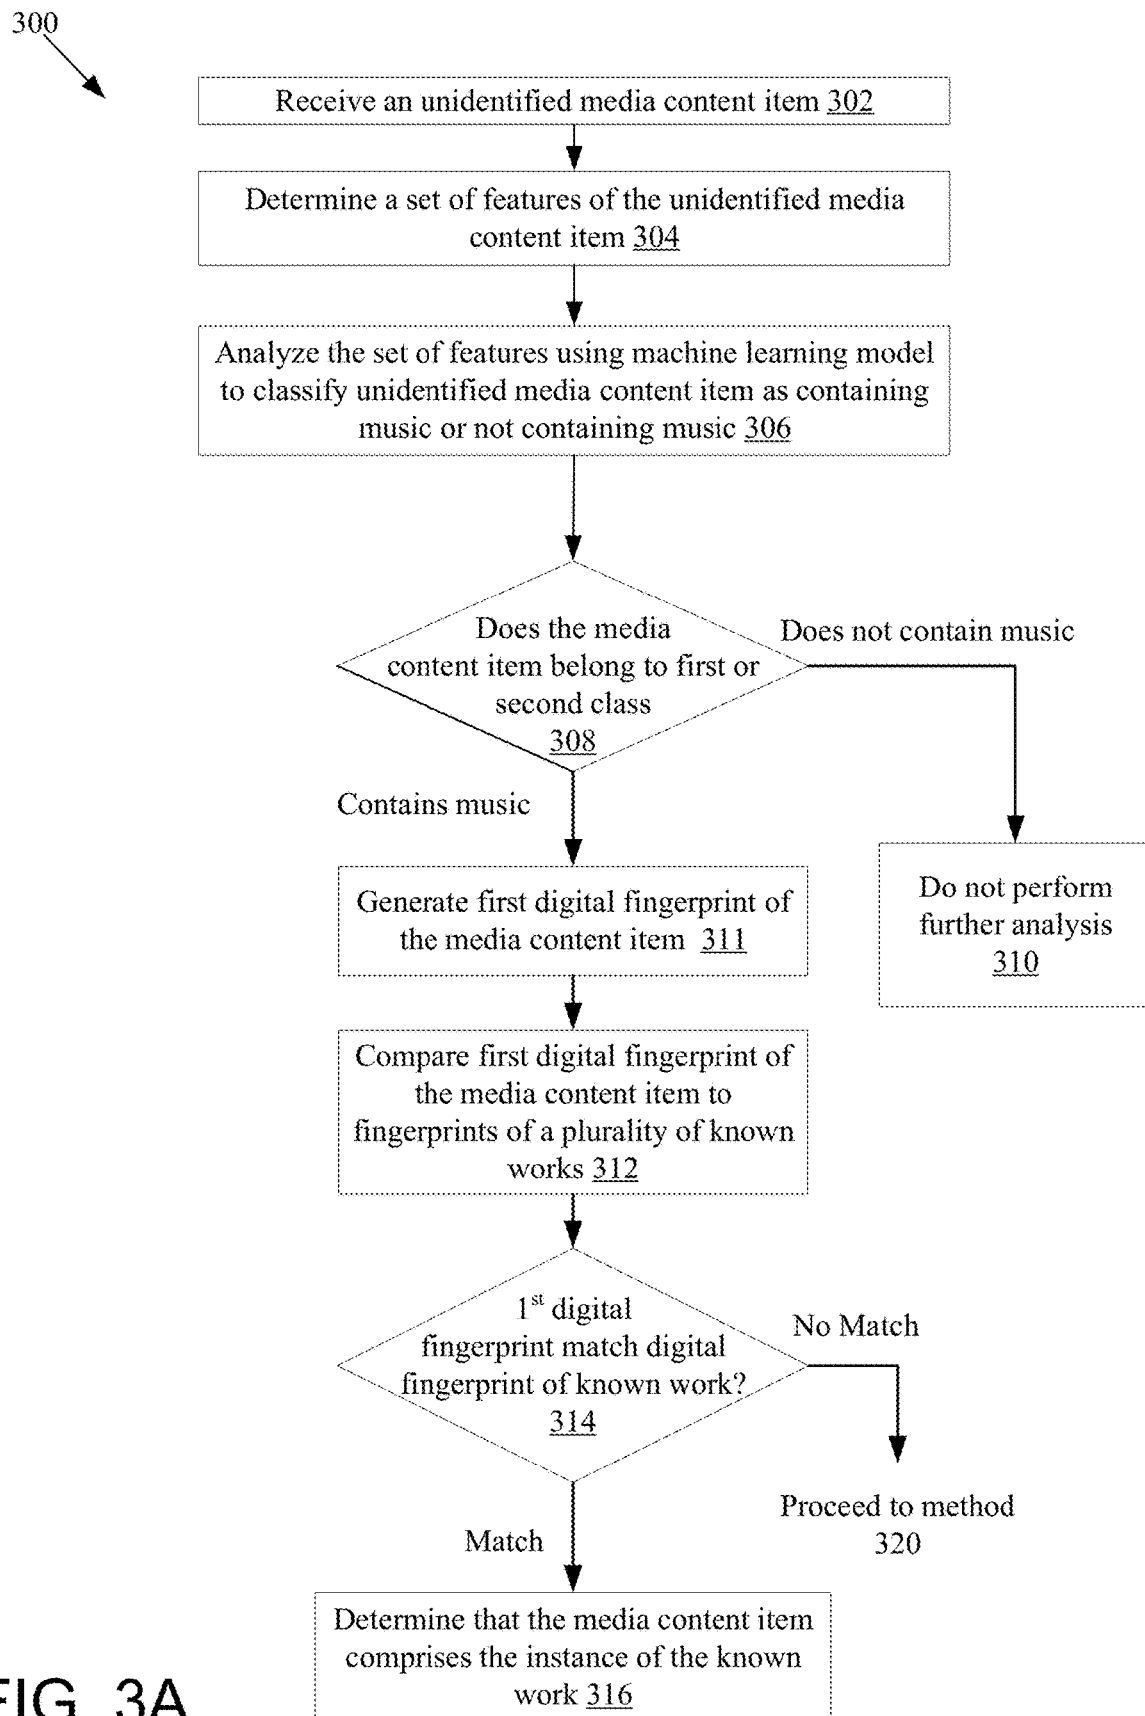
300

Receive an unidentified media content item 302

Determine a set of features of the unidentified media content item 304

Analyze the set of features using machine learning model to classify unidentified media content item as containing music or not containing music 306

Does the media content item belong to first or second class 308

Does not contain music

Contains music

Do not perform further analysis 310

Generate first digital fingerprint of the media content item 311

Compare first digital fingerprint of the media content item to fingerprints of a plurality of known works 312

$1^{st}$ digital fingerprint match digital fingerprint of known work? 314

No Match

Proceed to method 320

Match

Determine that the media content item comprises the instance of the known work 316

FIG. 3A